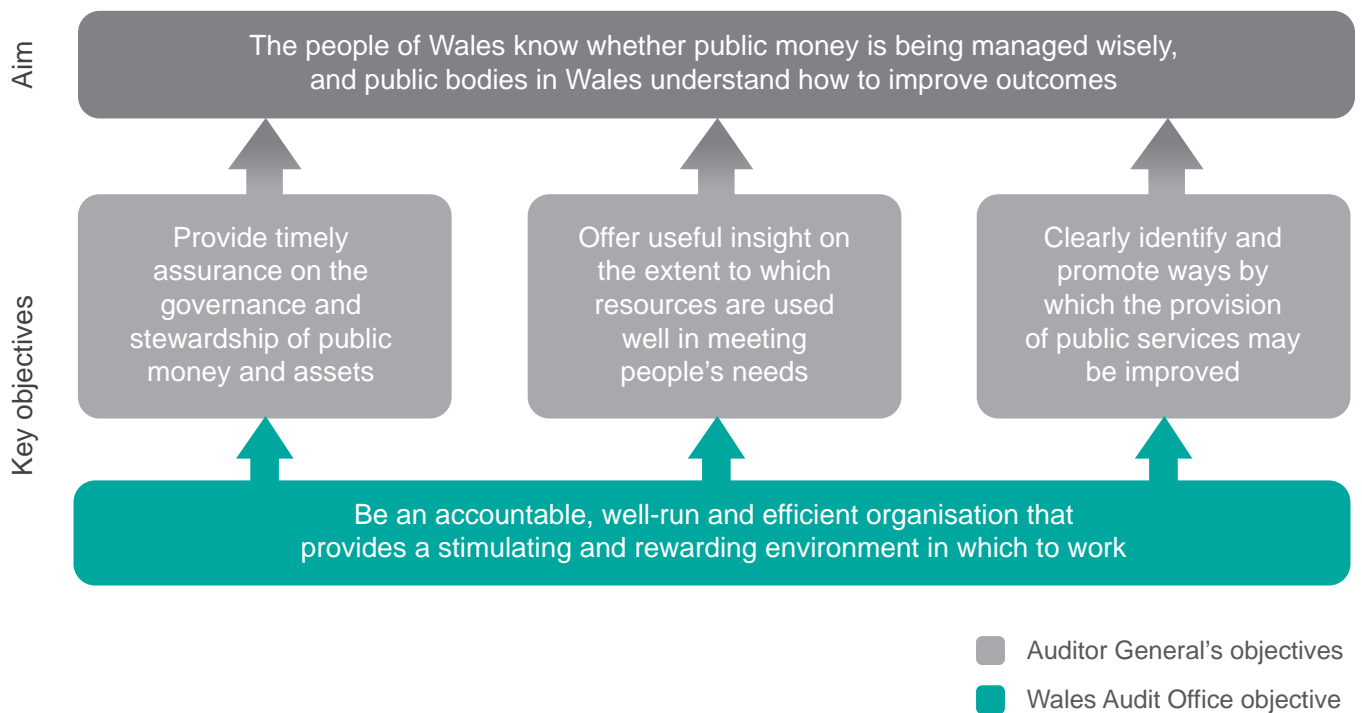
Aim

The people of Wales know whether public money is being managed wisely, and public bodies in Wales understand how to improve outcomes

Key objectives

Provide timely assurance on the governance and stewardship of public money and assets

Offer useful insight on the extent to which resources are used well in meeting people's needs

Clearly identify and promote ways by which the provision of public services may be improved

Be an accountable, well-run and efficient organisation that provides a stimulating and rewarding environment in which to work

Auditor General's objectives

Wales Audit Office objective